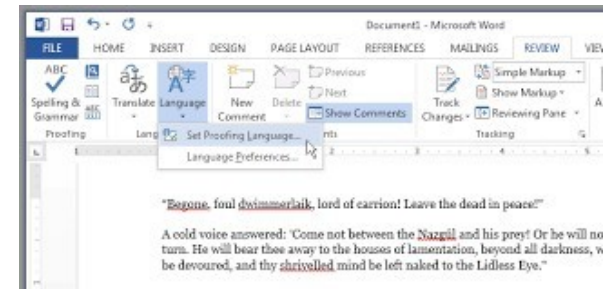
Document1 - Microsoft Word

FILE HOME INSERT DESIGN PAGE LAYOUT REFERENCES MAILINGS REVIEW VIE

ABC
Spelling & Grammar
Proofing
Translate Language
Lang
New Comment
Delete
Previous
Next
Show Comments
nts
Track Changes
Simple Markup
Show Markup
Reviewing Pane
Tracking

Set Proofing Language...
Language Preferences...

"Begone, foul dwimmerlaik, lord of carrion! Leave the dead in peace!"

A cold voice answered: 'Come not between the Nazgûl and his prey! Or he will no turn. He will bear thee away to the houses of lamentation, beyond all darkness, w be devoured, and thy shrivelled mind be left naked to the Lidless Eye."